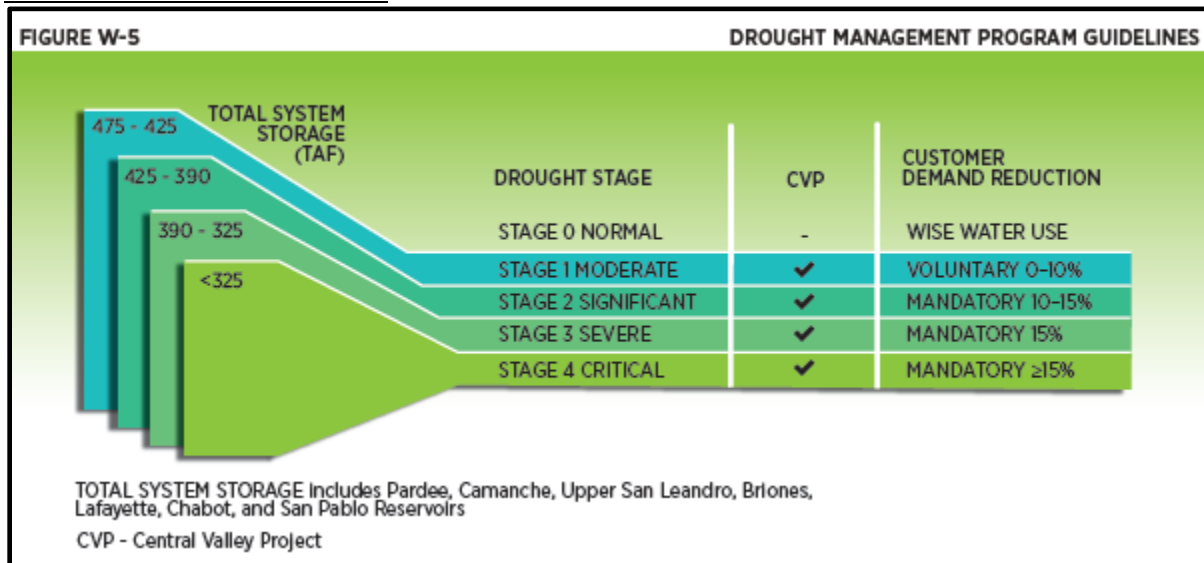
FIGURE W-5

DROUGHT MANAGEMENT PROGRAM GUIDELINES

TOTAL SYSTEM STORAGE (TAF)

475 - 425

425 - 390

390 - 325

<325

| DROUGHT STAGE | CVP | CUSTOMER DEMAND REDUCTION |
|---|---|---|
| STAGE 0 NORMAL | - | WISE WATER USE |
| STAGE 1 MODERATE | ✔ | VOLUNTARY 0–10% |
| STAGE 2 SIGNIFICANT | ✔ | MANDATORY 10–15% |
| STAGE 3 SEVERE | ✔ | MANDATORY 15% |
| STAGE 4 CRITICAL | ✔ | MANDATORY ≥15% |

TOTAL SYSTEM STORAGE includes Pardee, Camanche, Upper San Leandro, Briones, Lafayette, Chabot, and San Pablo Reservoirs

CVP - Central Valley Project